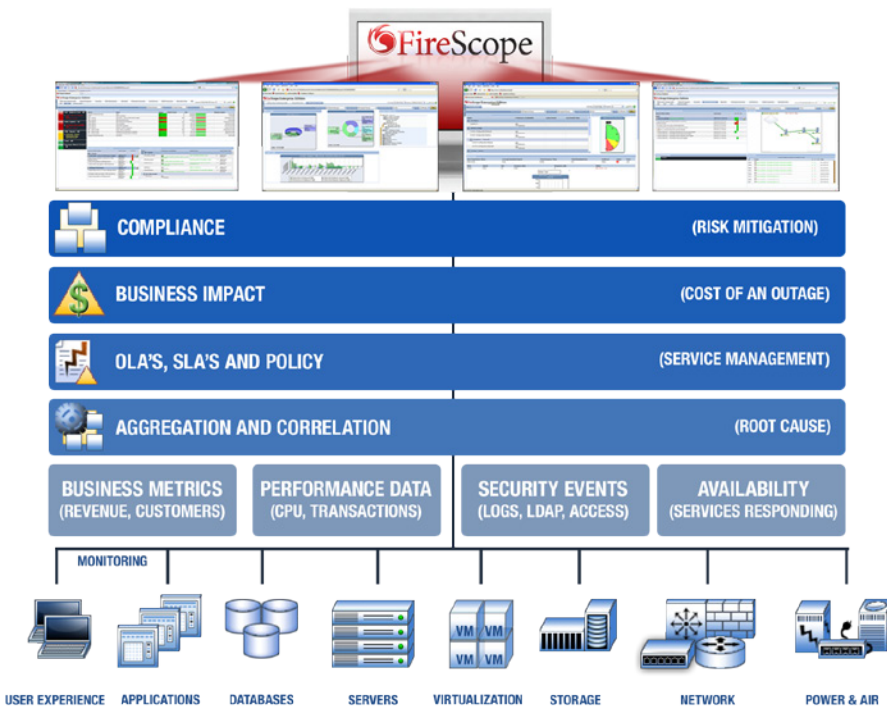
FireScope

COMPLIANCE (RISK MITIGATION)

BUSINESS IMPACT (COST OF AN OUTAGE)

OLA'S, SLA'S AND POLICY (SERVICE MANAGEMENT)

AGGREGATION AND CORRELATION (ROOT CAUSE)

BUSINESS METRICS (REVENUE, CUSTOMERS)

PERFORMANCE DATA (CPU, TRANSACTIONS)

SECURITY EVENTS (LOGS, LDAP, ACCESS)

AVAILABILITY (SERVICES RESPONDING)

MONITORING

VM VM VM VM

USER EXPERIENCE APPLICATIONS DATABASES SERVERS VIRTUALIZATION STORAGE NETWORK POWER & AIR